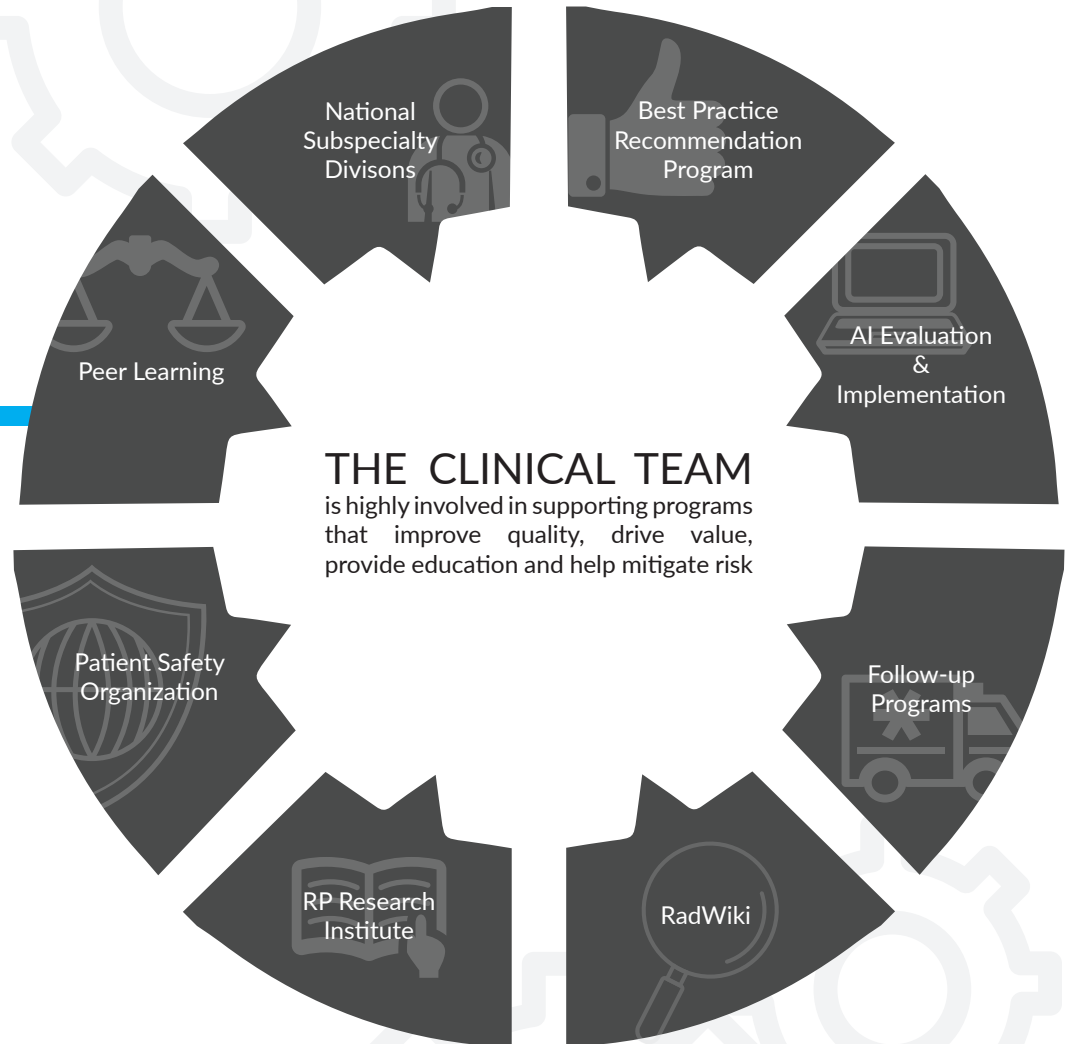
National Subspecialty Divisons

Best Practice Recommendation Program

AI Evaluation & Implementation

Follow-up Programs

RadWiki

RP Research Institute

Patient Safety Organization

Peer Learning

THE CLINICAL TEAM
is highly involved in supporting programs that improve quality, drive value, provide education and help mitigate risk